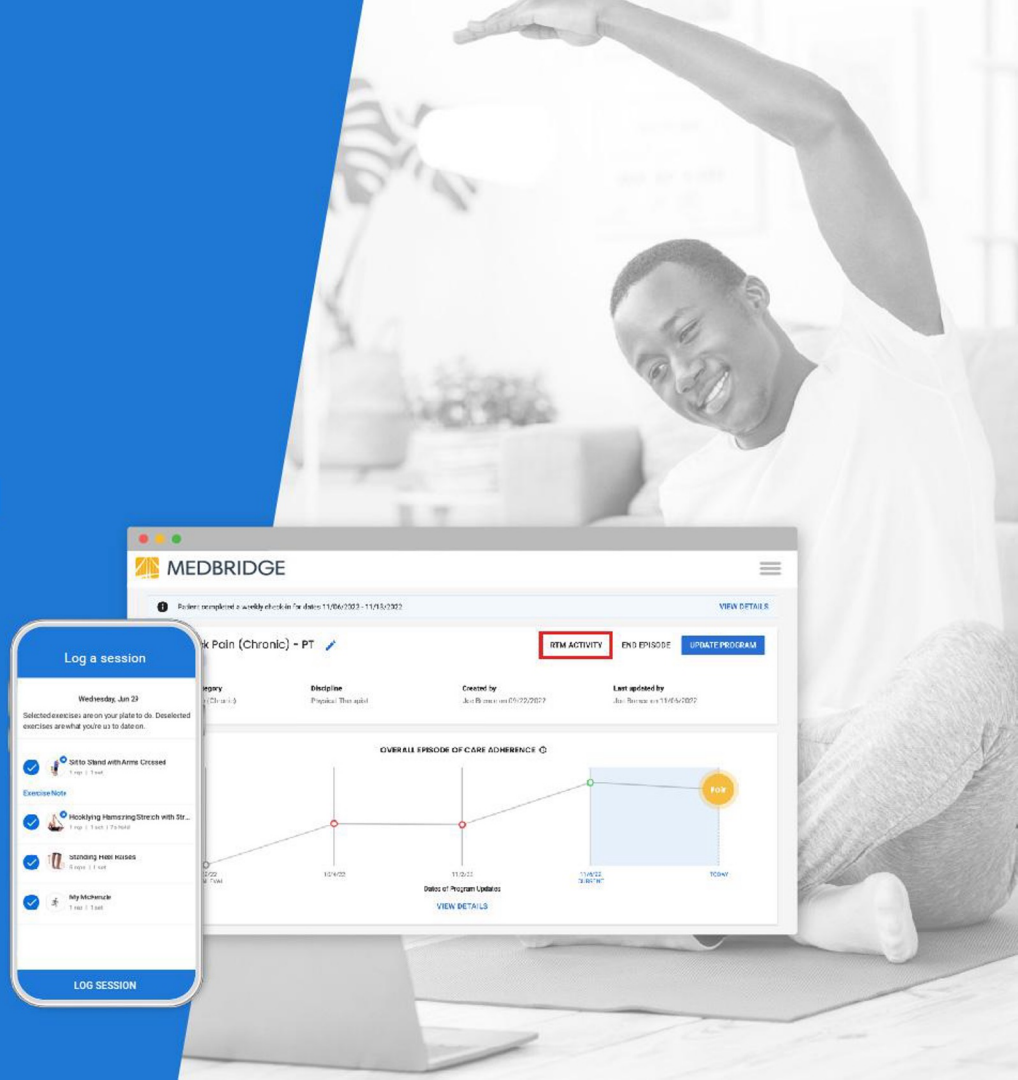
MEDBRIDGE

Patient completed a weekly check-in for dates 11/06/2022 - 11/13/2022

VIEW DETAILS

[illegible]k Pain (Chronic) - PT

RTM ACTIVITY

END EPISODE

UPDATE PROGRAM

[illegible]egory
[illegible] (Chronic)

Discipline
Physical Therapist

Created by
Joe Benson on 09/22/2022

Last updated by
Joe Benson on 11/06/2022

OVERALL EPISODE OF CARE ADHERENCE

Fair

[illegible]/22

10/4/22

11/2/22

11/6/22
CURRENT

TODAY

Dates of Program Updates

VIEW DETAILS

Log a session

Wednesday, Jun 29

Selected exercises are on your plate to do. Deselected exercises are what you're up to date on.

Sit to Stand with Arms Crossed
1 rep | 1 set

Exercise Note

Hooklying Hamstring Stretch with Str...
1 rep | 1 set | 2s hold

Standing Heel Raises
5 reps | 1 set

My McKenzie
1 rep | 1 set

LOG SESSION